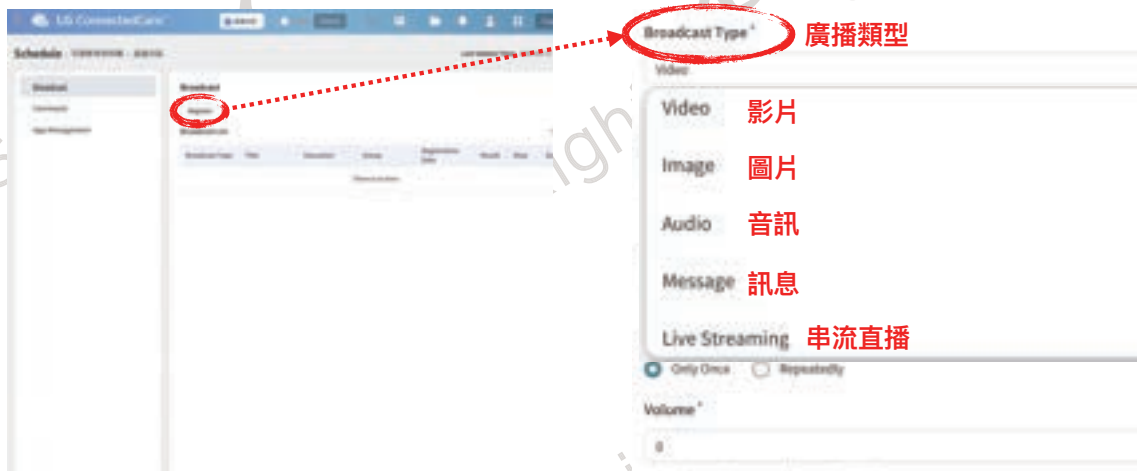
LG ConnectedCare

Schedule

Broadcast

Command

App Management

Broadcast

Register

Broadcast Type Title Execution Group Registration Date Month Day

Broadcast Type * 廣播類型

Video

Video 影片

Image 圖片

Audio 音訊

Message 訊息

Live Streaming 串流直播

Only Once Repeatedly

Volume *

0